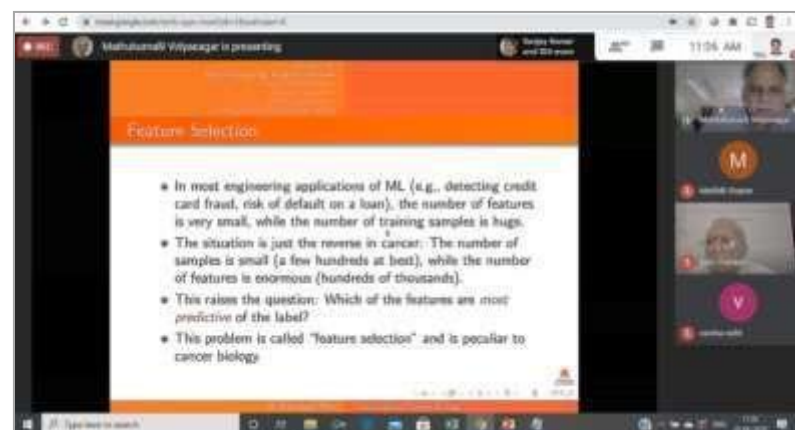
Mathukumalli Vidyasagar is presenting

11:06 AM

Feature Selection

• In most engineering applications of ML (e.g., detecting credit card fraud, risk of default on a loan), the number of features is very small, while the number of training samples is huge.

• The situation is just the reverse in cancer. The number of samples is small (a few hundreds at best), while the number of features is enormous (hundreds of thousands).

• This raises the question: Which of the features are most predictive of the label?

• This problem is called "feature selection" and is peculiar to cancer biology.

M

V

Type here to search